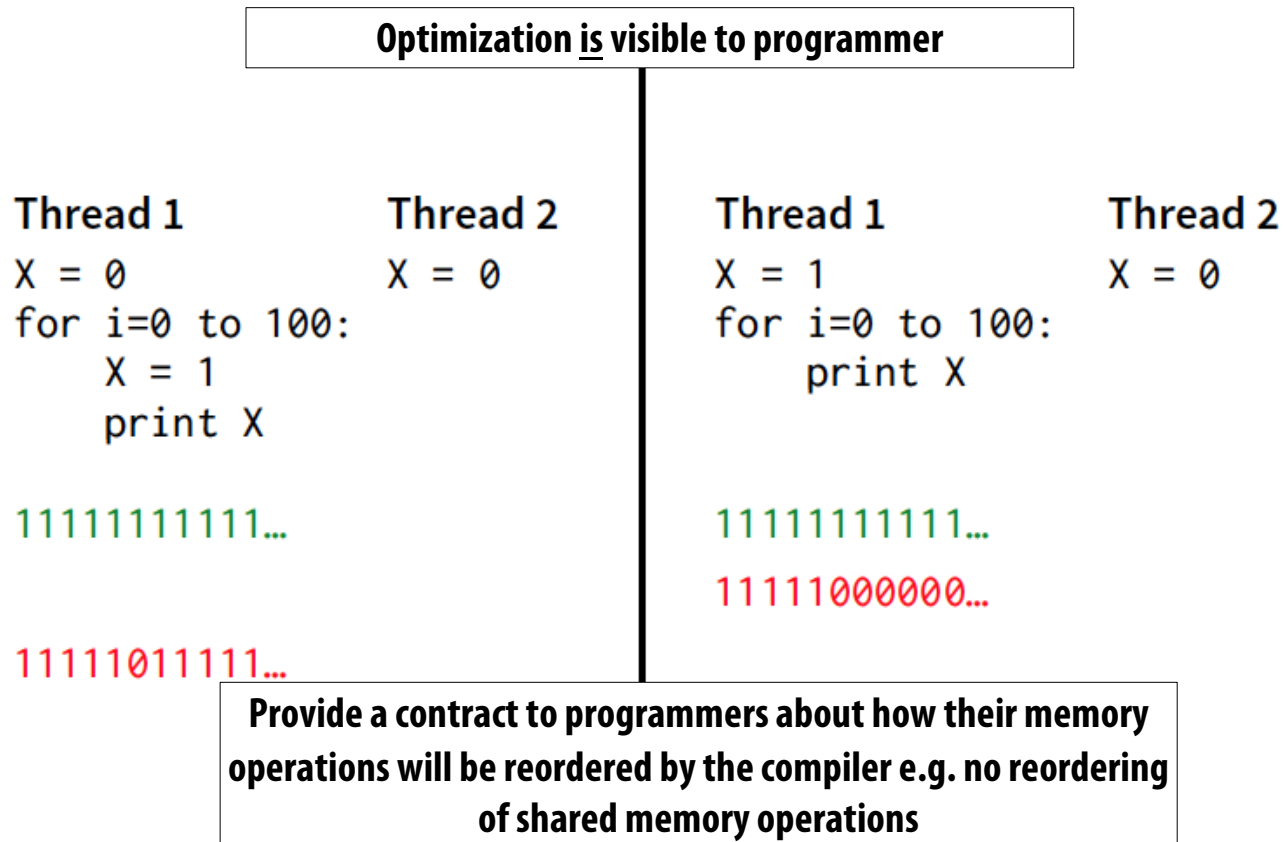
Optimization is visible to programmer

Thread 1
X = 0
for i=0 to 100:
    X = 1
    print X

Thread 2
X = 0

11111111111…

11111011111…

Thread 1
X = 1
for i=0 to 100:
    print X

Thread 2
X = 0

11111111111…

11111000000…

Provide a contract to programmers about how their memory operations will be reordered by the compiler e.g. no reordering of shared memory operations